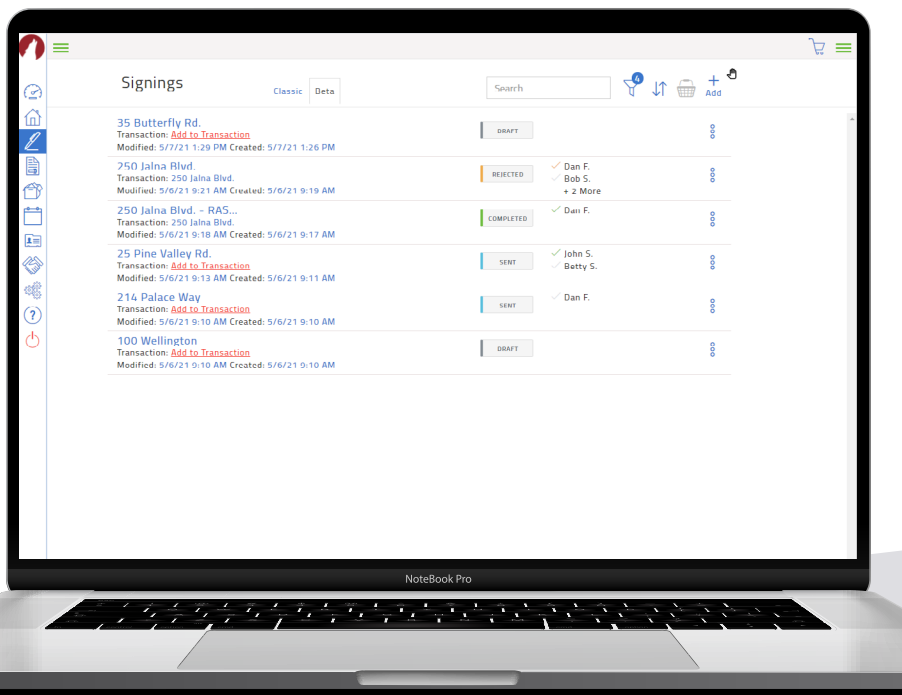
Signings

Classic Deta

Search

4

Add

35 Butterfly Rd.
Transaction: Add to Transaction
Modified: 5/7/21 1:29 PM Created: 5/7/21 1:26 PM

DRAFT

250 Jalna Blvd.
Transaction: 250 Jalna Blvd.
Modified: 5/6/21 9:21 AM Created: 5/6/21 9:19 AM

REJECTED

Dan F.
Bob S.
+ 2 More

250 Jalna Blvd. - RAS...
Transaction: 250 Jalna Blvd.
Modified: 5/6/21 9:18 AM Created: 5/6/21 9:17 AM

COMPLETED

Dan F.

25 Pine Valley Rd.
Transaction: Add to Transaction
Modified: 5/6/21 9:13 AM Created: 5/6/21 9:11 AM

SENT

John S.
Betty S.

214 Palace Way
Transaction: Add to Transaction
Modified: 5/6/21 9:10 AM Created: 5/6/21 9:10 AM

SENT

Dan F.

100 Wellington
Transaction: Add to Transaction
Modified: 5/6/21 9:10 AM Created: 5/6/21 9:10 AM

DRAFT

NoteBook Pro